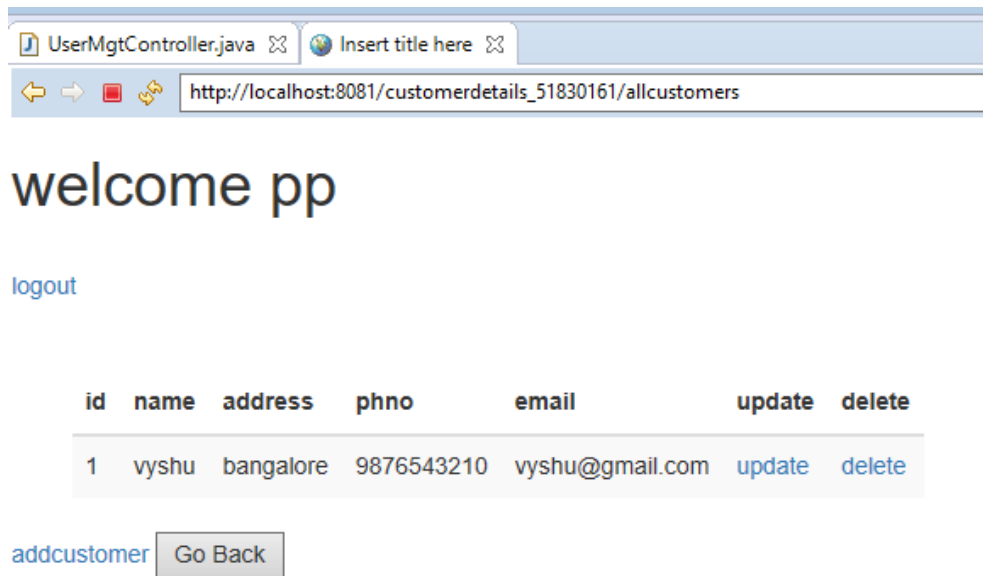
UserMgtController.java ☒ Insert title here ☒

http://localhost:8081/customerdetails_51830161/allcustomers

welcome pp

logout

| id | name | address | phno | email | update | delete |
|---|---|---|---|---|---|---|
| 1 | vyshu | bangalore | 9876543210 | vyshu@gmail.com | update | delete |

addcustomer Go Back